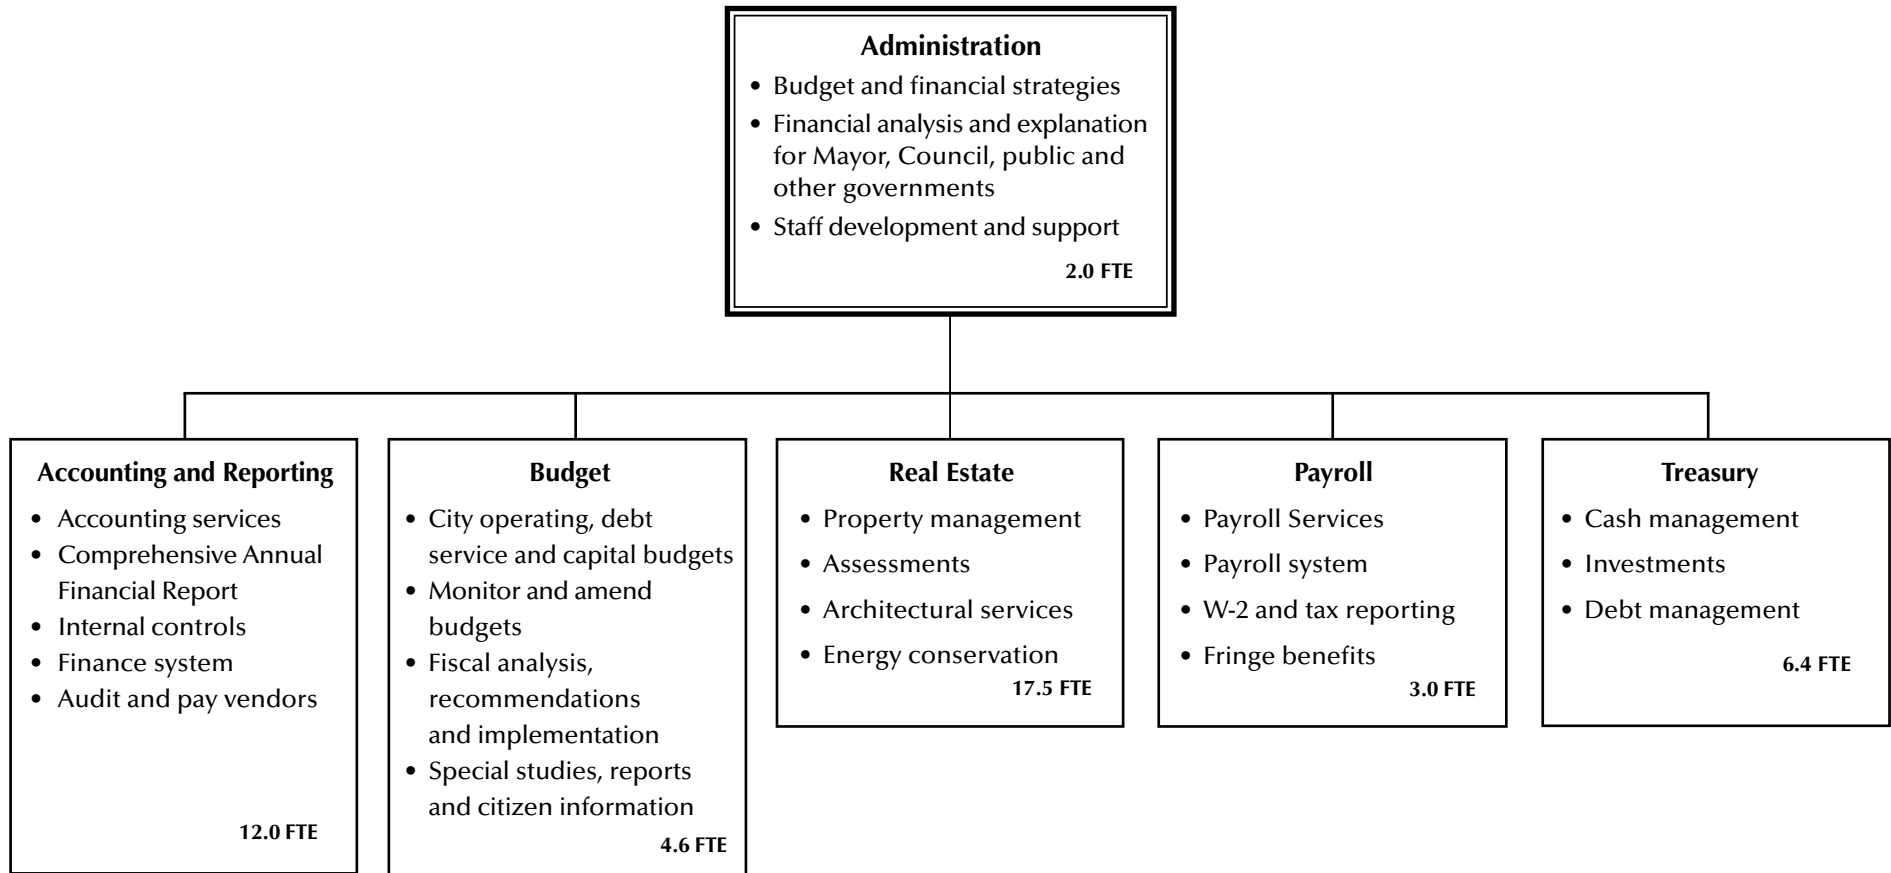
Administration

- Budget and financial strategies
- Financial analysis and explanation for Mayor, Council, public and other governments
- Staff development and support

2.0 FTE

Accounting and Reporting

- Accounting services
- Comprehensive Annual Financial Report
- Internal controls
- Finance system
- Audit and pay vendors

12.0 FTE

Budget

- City operating, debt service and capital budgets
- Monitor and amend budgets
- Fiscal analysis, recommendations and implementation
- Special studies, reports and citizen information

4.6 FTE

Real Estate

- Property management
- Assessments
- Architectural services
- Energy conservation

17.5 FTE

Payroll

- Payroll Services
- Payroll system
- W-2 and tax reporting
- Fringe benefits

3.0 FTE

Treasury

- Cash management
- Investments
- Debt management

6.4 FTE